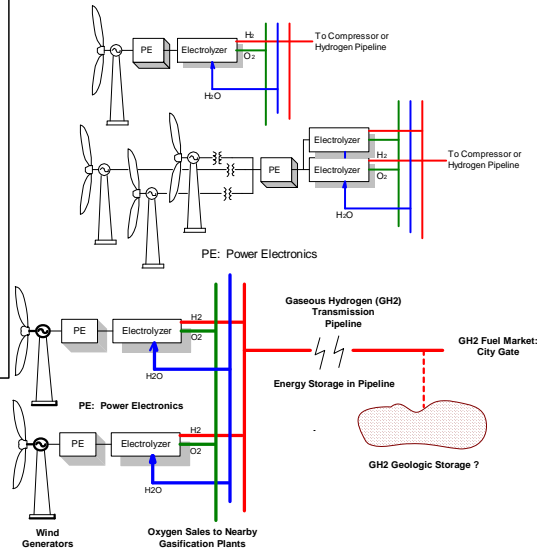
PE

Electrolyzer

H₂

O₂

H₂O

To Compressor or Hydrogen Pipeline

Electrolyzer

PE

Electrolyzer

H₂

O₂

H₂O

To Compressor or Hydrogen Pipeline

PE: Power Electronics

PE

Electrolyzer

H2

O2

H2O

Gaseous Hydrogen (GH2) Transmission Pipeline

GH2 Fuel Market: City Gate

Energy Storage in Pipeline

PE: Power Electronics

PE

Electrolyzer

H2

O2

H2O

GH2 Geologic Storage ?

Wind Generators

Oxygen Sales to Nearby Gasification Plants